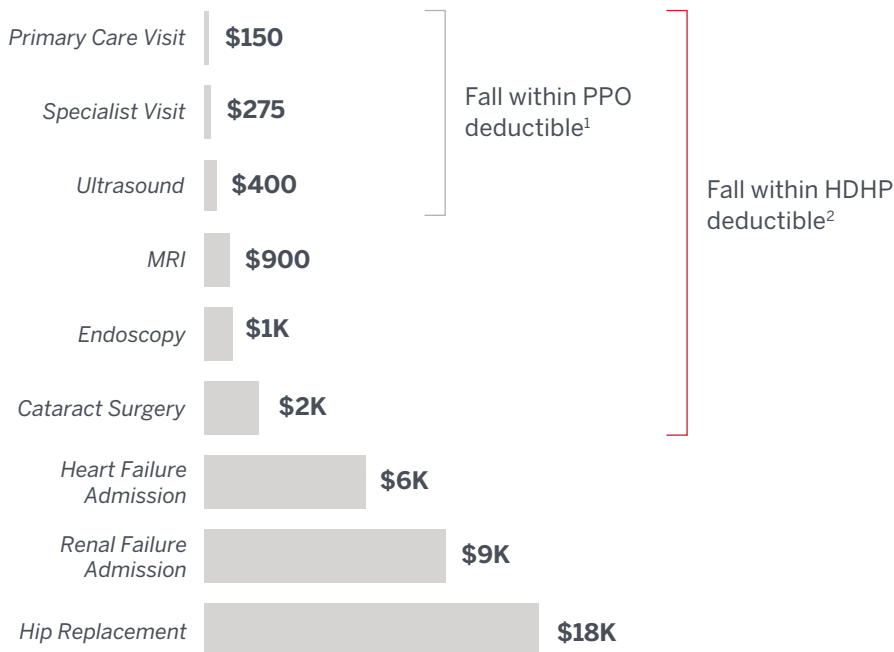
Primary Care Visit $150

Specialist Visit $275

Ultrasound $400

MRI $900

Endoscopy $1K

Cataract Surgery $2K

Heart Failure Admission $6K

Renal Failure Admission $9K

Hip Replacement $18K

Fall within PPO deductible$^1$

Fall within HDHP deductible$^2$